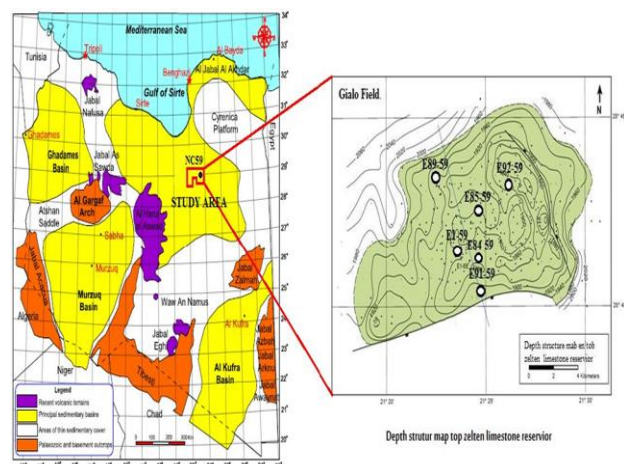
Mediterranean Sea

Tunisia

Tripoli

Al Bayda

Benghazi

Al Jabal Al Akhdar

Gulf of Sirte

Sirte

Jabal Nafusa

Cyrenica Platform

Egypt

Ghadames

Ghadames Basin

Jabal As Sawda

NC59

STUDY AREA

Al Gargaf Arch

Atshan Saddle

Sabha

Murzuq

Algeria

Murzuq Basin

Waw An Namus

Jabal Zalmah

Al Kufra

Jabal Eghei

Al Kufra Basin

Niger

Chad

Legend

Recent volcanic terrains

Principal sedimentary basins

Areas of thin sedimentary cover

Paleozoic and basement outcrops

34°

33°

32°

31°

30°

29°

28°

27°

26°

25°

24°

23°

22°

21°

Gialo Field.

N

E89-59

E92-59

E85-59

E84-59

EY-59

E91-59

Depth structure mab es/toh zelten limestone reservior

0 2 4 Kilometers

21° 20'

21° 25'

21° 30'

Depth strutur map top zelten limestone reservior